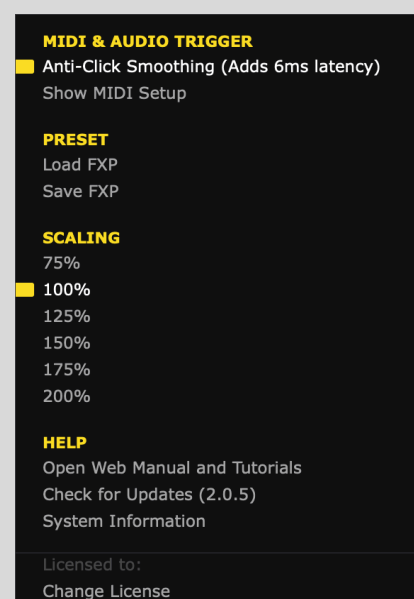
MIDI & AUDIO TRIGGER
Anti-Click Smoothing (Adds 6ms latency)
Show MIDI Setup

PRESET
Load FXP
Save FXP

SCALING
75%
100%
125%
150%
175%
200%

HELP
Open Web Manual and Tutorials
Check for Updates (2.0.5)
System Information

Licensed to:
Change License